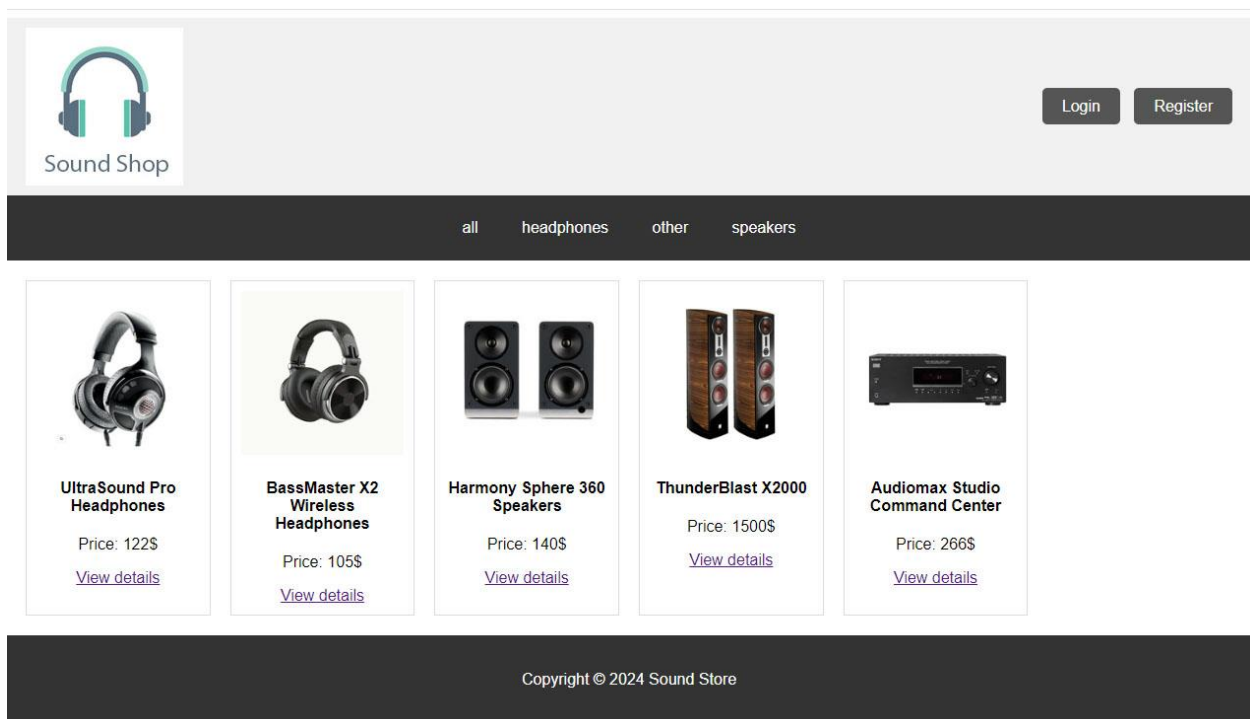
Sound Shop

Login

Register

all headphones other speakers

UltraSound Pro Headphones

Price: 122$

View details

BassMaster X2 Wireless Headphones

Price: 105$

View details

Harmony Sphere 360 Speakers

Price: 140$

View details

ThunderBlast X2000

Price: 1500$

View details

Audiomax Studio Command Center

Price: 266$

View details

Copyright © 2024 Sound Store